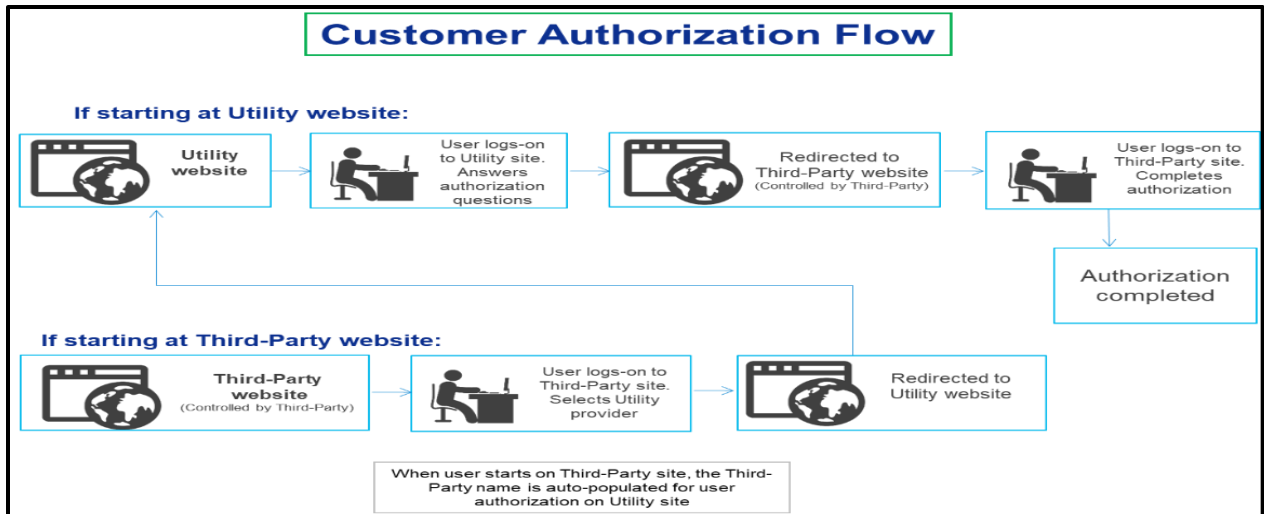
Customer Authorization Flow

If starting at Utility website:

Utility website

User logs-on to Utility site. Answers authorization questions

Redirected to Third-Party website (Controlled by Third-Party)

User logs-on to Third-Party site. Completes authorization

Authorization completed

If starting at Third-Party website:

Third-Party website (Controlled by Third-Party)

User logs-on to Third-Party site. Selects Utility provider

Redirected to Utility website

When user starts on Third-Party site, the Third-Party name is auto-populated for user authorization on Utility site